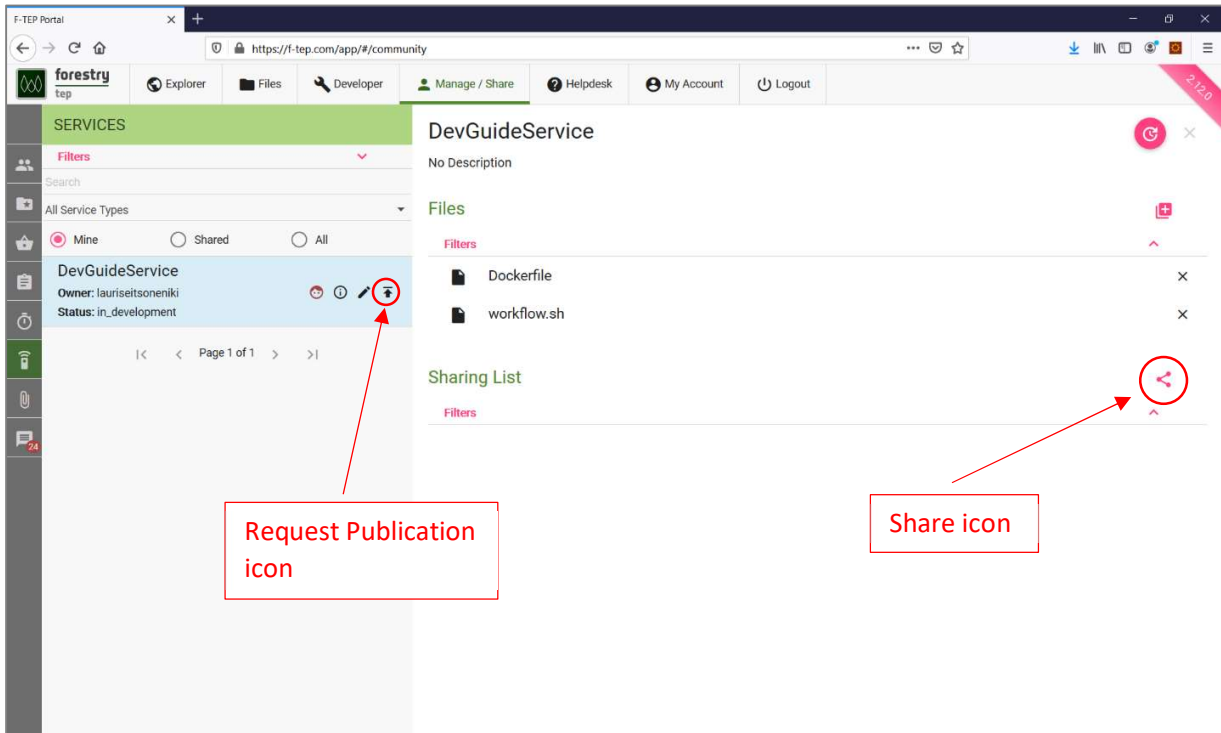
F-TEP Portal

https://f-tep.com/app/#/community

forestry tep

Explorer

Files

Developer

Manage / Share

Helpdesk

My Account

Logout

2.12.0

SERVICES

Filters

Search

All Service Types

Mine

Shared

All

DevGuideService

Owner: lauriseitsoneniki

Status: in_development

Page 1 of 1

24

DevGuideService

No Description

Files

Filters

Dockerfile

workflow.sh

Sharing List

Filters

Request Publication icon

Share icon